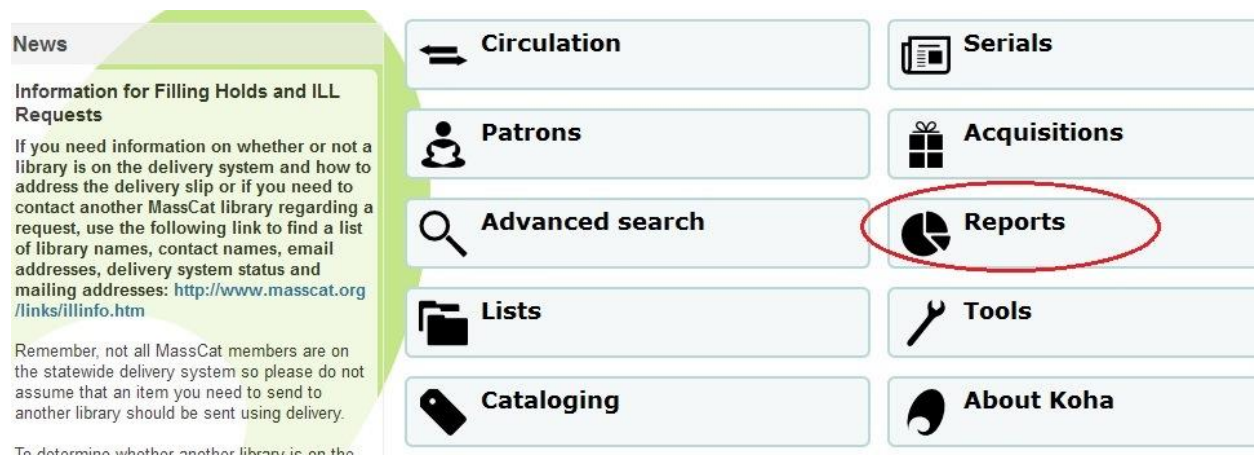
News

Information for Filling Holds and ILL Requests

If you need information on whether or not a library is on the delivery system and how to address the delivery slip or if you need to contact another MassCat library regarding a request, use the following link to find a list of library names, contact names, email addresses, delivery system status and mailing addresses: http://www.masscat.org/links/illinfo.htm

Remember, not all MassCat members are on the statewide delivery system so please do not assume that an item you need to send to another library should be sent using delivery.

To determine whether another library is on the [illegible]

Circulation

Serials

Patrons

Acquisitions

Advanced search

Reports

Lists

Tools

Cataloging

About Koha